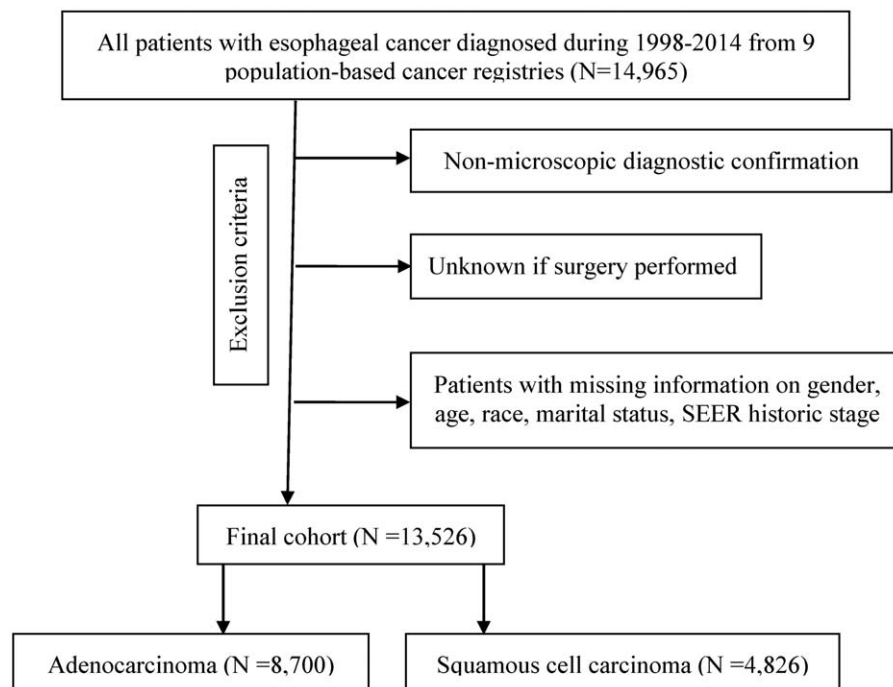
All patients with esophageal cancer diagnosed during 1998-2014 from 9 population-based cancer registries (N=14,965)

Exclusion criteria

Non-microscopic diagnostic confirmation

Unknown if surgery performed

Patients with missing information on gender, age, race, marital status, SEER historic stage

Final cohort (N =13,526)

Adenocarcinoma (N =8,700)

Squamous cell carcinoma (N =4,826)